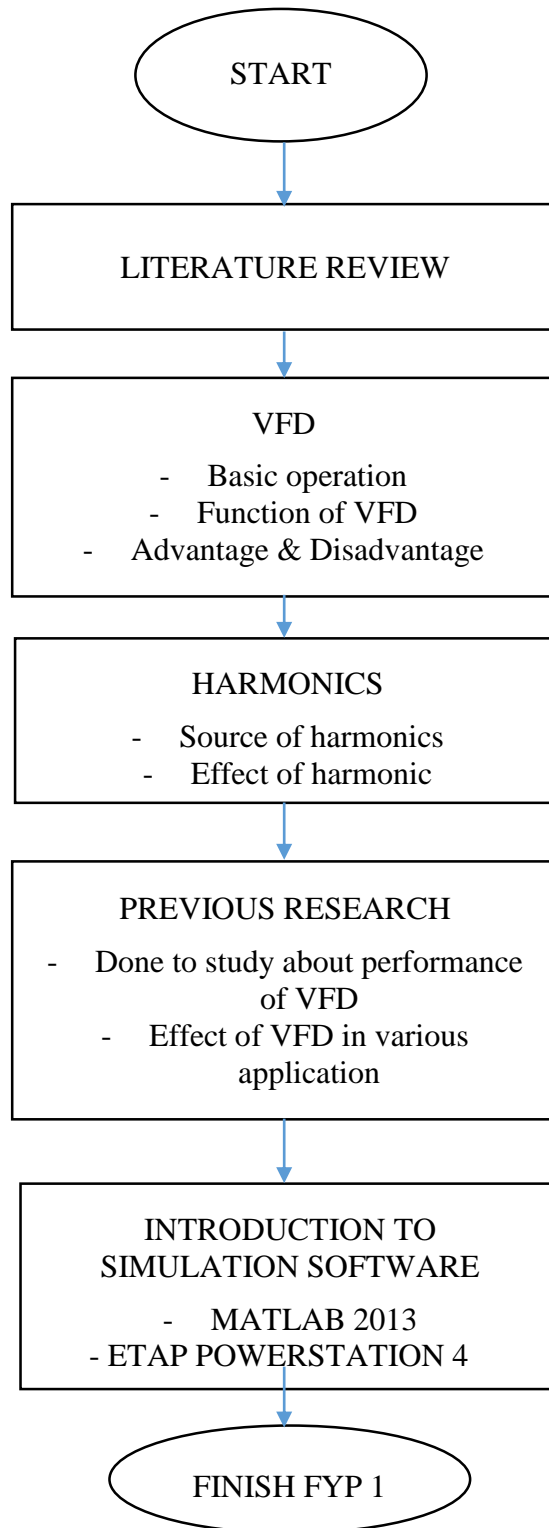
START

LITERATURE REVIEW

VFD

- Basic operation
- Function of VFD
- Advantage & Disadvantage

HARMONICS

- Source of harmonics
- Effect of harmonic

PREVIOUS RESEARCH

- Done to study about performance of VFD
- Effect of VFD in various application

INTRODUCTION TO SIMULATION SOFTWARE

- MATLAB 2013
- ETAP POWERSTATION 4

FINISH FYP 1